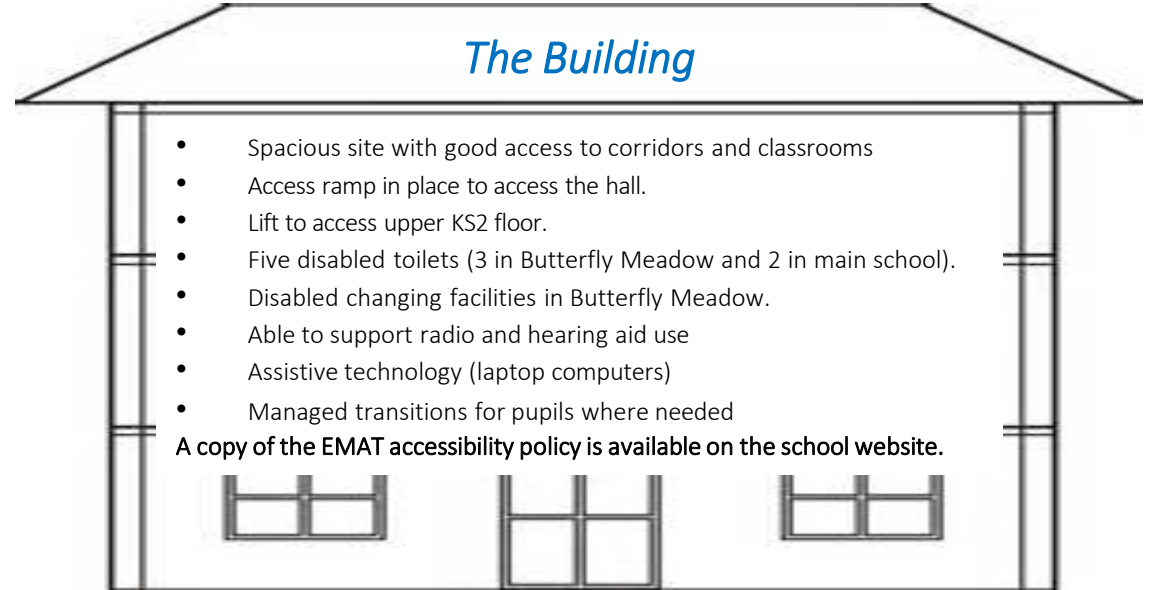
The Building

- Spacious site with good access to corridors and classrooms
- Access ramp in place to access the hall.
- Lift to access upper KS2 floor.
- Five disabled toilets (3 in Butterfly Meadow and 2 in main school).
- Disabled changing facilities in Butterfly Meadow.
- Able to support radio and hearing aid use
- Assistive technology (laptop computers)
- Managed transitions for pupils where needed

A copy of the EMAT accessibility policy is available on the school website.